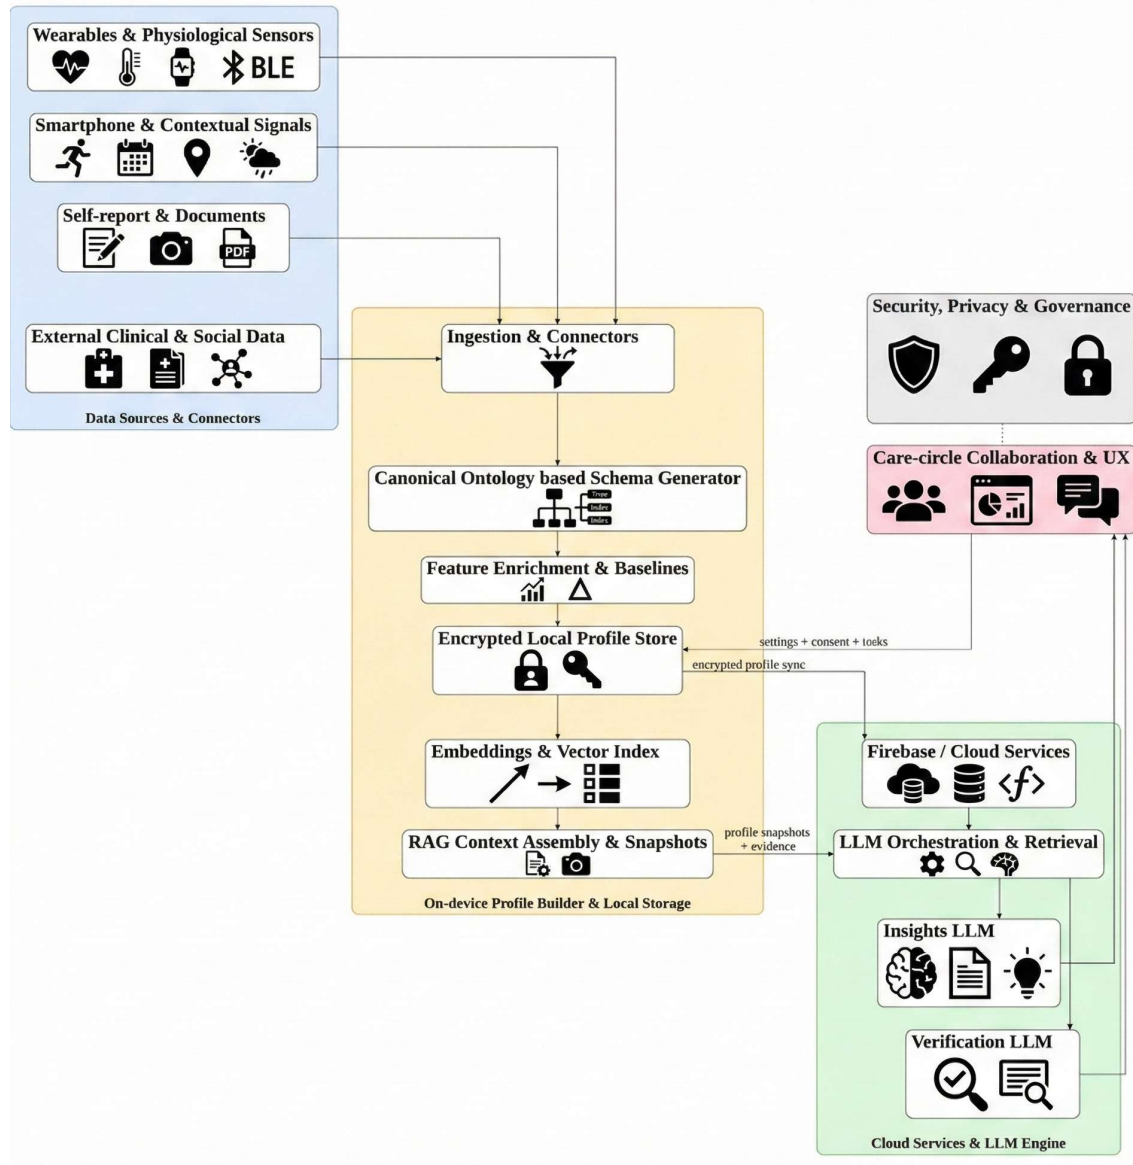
Wearables & Physiological Sensors

BLE

Smartphone & Contextual Signals

Self-report & Documents

PDF

External Clinical & Social Data

Data Sources & Connectors

Ingestion & Connectors

Canonical Ontology based Schema Generator

Trope
Index
Index

Feature Enrichment & Baselines

Encrypted Local Profile Store

Embeddings & Vector Index

RAG Context Assembly & Snapshots

On-device Profile Builder & Local Storage

Security, Privacy & Governance

Care-circle Collaboration & UX

settings + consent + toeks

encrypted profile sync

Firebase / Cloud Services

profile snapshots + evidence

LLM Orchestration & Retrieval

Insights LLM

Verification LLM

Cloud Services & LLM Engine